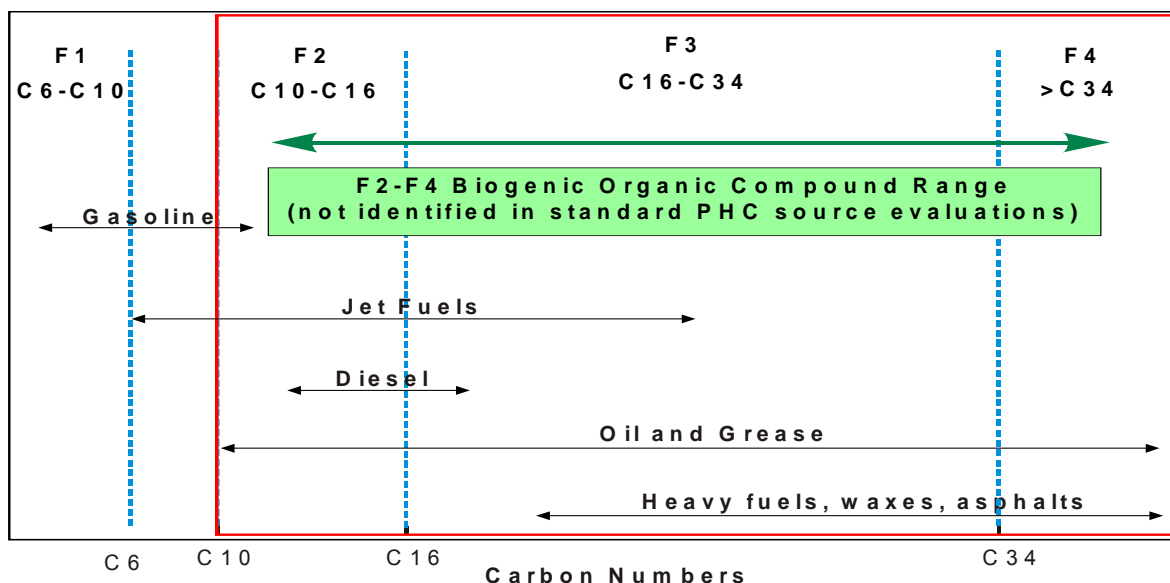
F1
C6-C10

F2
C10-C16

F3
C16-C34

F4
>C34

F2-F4 Biogenic Organic Compound Range
(not identified in standard PHC source evaluations)

Gasoline

Jet Fuels

Diesel

Oil and Grease

Heavy fuels, waxes, asphalts

C6
C10
C16
C34

Carbon Numbers